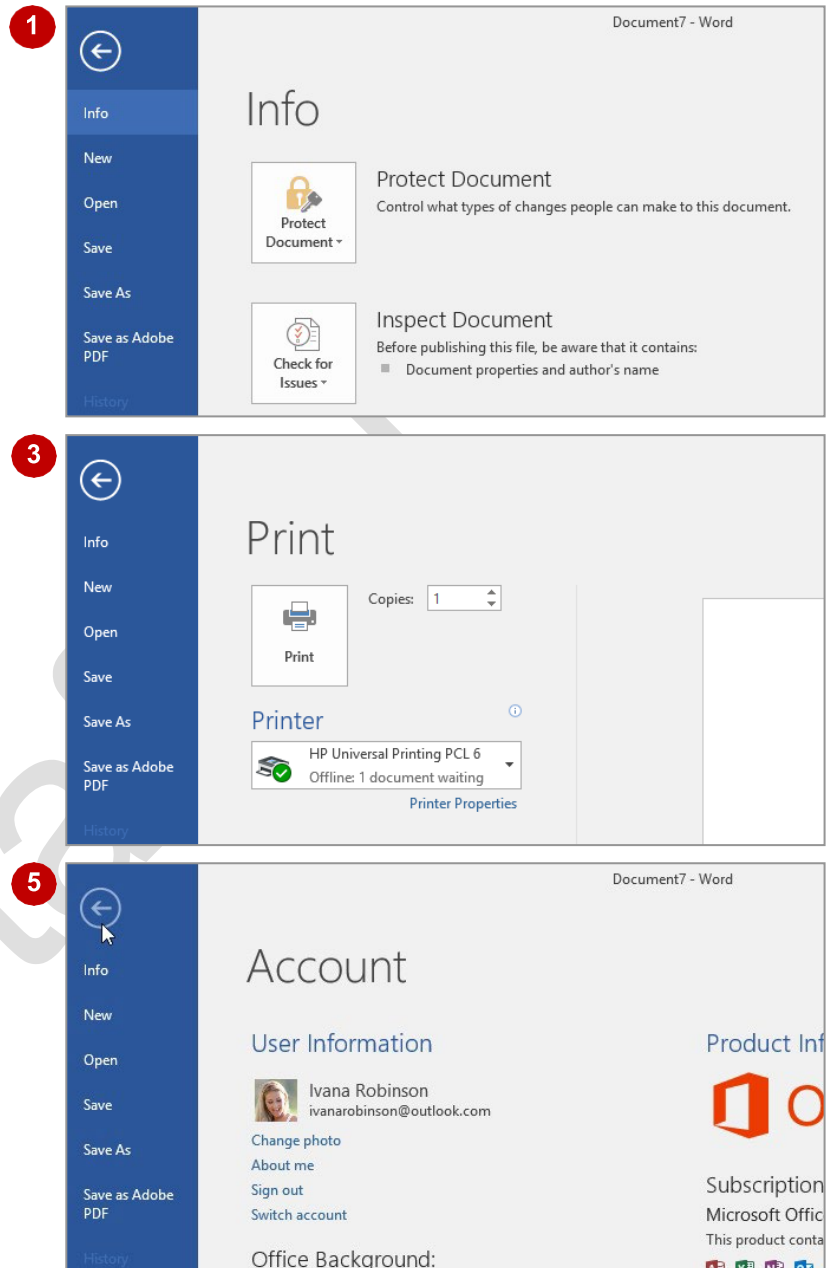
1

Document7 - Word

Info
New
Open
Save
Save As
Save as Adobe PDF
History

Info

Protect Document

Protect Document
Control what types of changes people can make to this document.

Check for Issues

Inspect Document
Before publishing this file, be aware that it contains:
Document properties and author's name

3

Info
New
Open
Save
Save As
Save as Adobe PDF
History

Print

Copies: 1

Print

Printer

HP Universal Printing PCL 6
Offline: 1 document waiting

Printer Properties

5

Document7 - Word

Info
New
Open
Save
Save As
Save as Adobe PDF
History

Account

User Information

Ivana Robinson
ivanarobinson@outlook.com

Change photo
About me
Sign out
Switch account

Office Background:

Product Inf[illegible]

Subscription
Microsoft Offic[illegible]
This product conta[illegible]